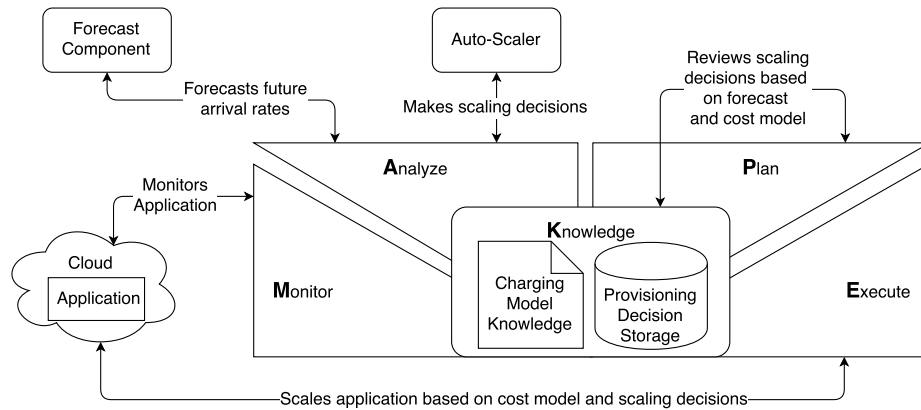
Forecast Component

Auto-Scaler

Reviews scaling decisions based on forecast and cost model

Forecasts future arrival rates

Makes scaling decisions

Analyze

Plan

Monitors Application

Knowledge

Cloud

Application

Monitor

Charging Model Knowledge

Provisioning Decision Storage

Execute

Scales application based on cost model and scaling decisions